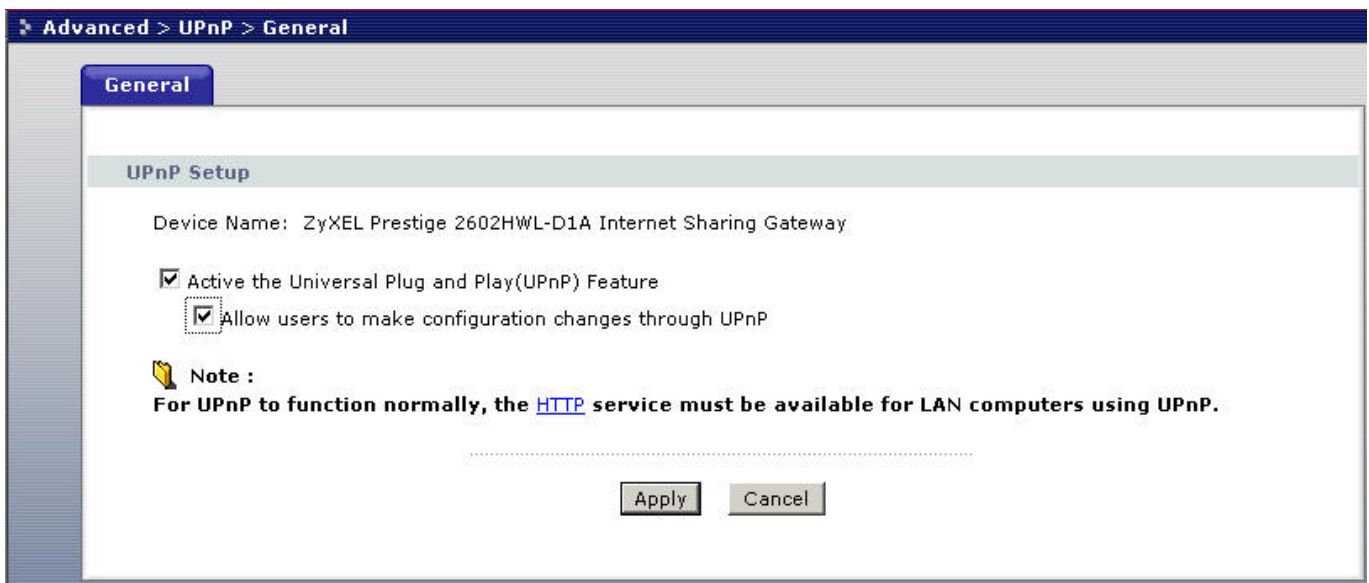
Advanced > UPnP > General

General

UPnP Setup

Device Name: ZyXEL Prestige 2602HWL-D1A Internet Sharing Gateway

☑ Active the Universal Plug and Play(UPnP) Feature

☑ Allow users to make configuration changes through UPnP

Note :
For UPnP to function normally, the HTTP service must be available for LAN computers using UPnP.

Apply Cancel